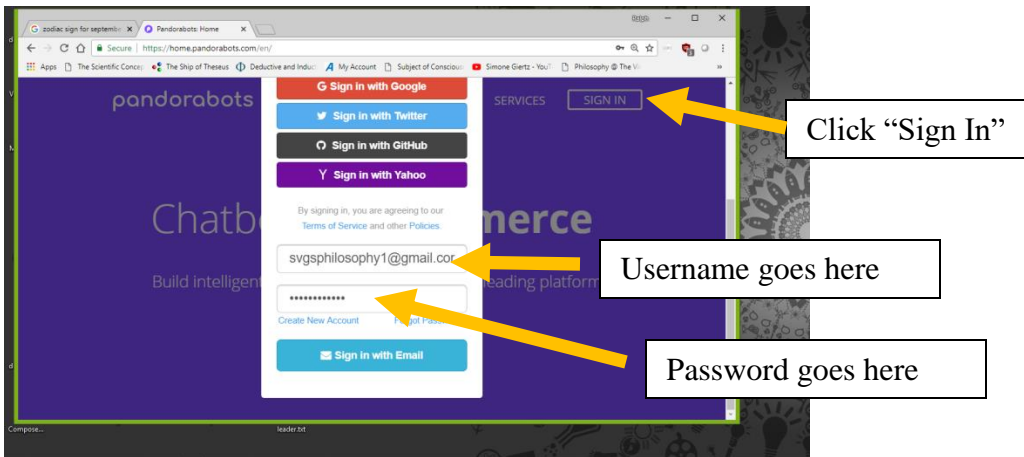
G zodiac sign for septemb ×
Pandorabots: Home ×

Secure | https://home.pandorabots.com/en/

Apps The Scientific Concep The Ship of Theseus Deductive and Induc My Account Subject of Consciou Simone Giertz - YouT Philosophy @ The V »

pandorabots

SERVICES SIGN IN

Sign in with Google
Sign in with Twitter
Sign in with GitHub
Sign in with Yahoo

By signing in, you are agreeing to our Terms of Service and other Policies.

Chatb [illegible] merce

Build intelligent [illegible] leading platform

svgsphilosophy1@gmail.cor

•••••••••••••

Create New Account

Forgot Pass

Sign in with Email

Click "Sign In"

Username goes here

Password goes here

Compose...

leader.txt